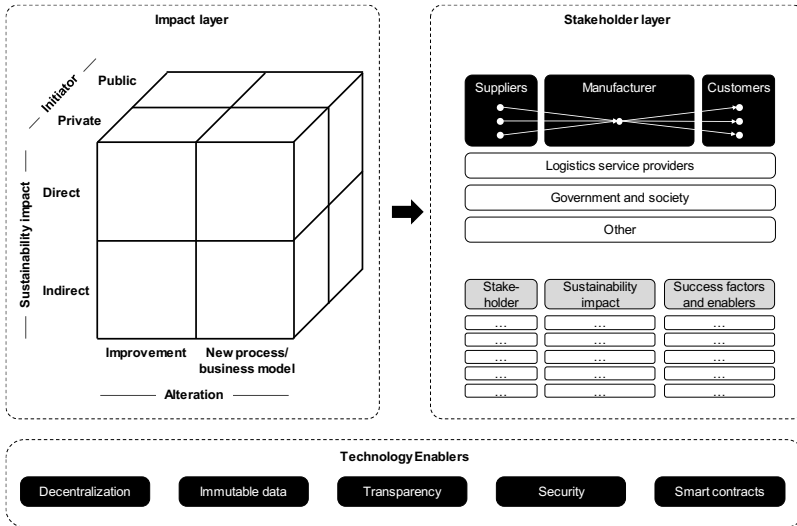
Impact layer

Initiator

Public

Private

Sustainability impact

Direct

Indirect

Improvement

New process/ business model

Alteration

Stakeholder layer

Suppliers

Manufacturer

Customers

Logistics service providers

Government and society

Other

| Stakeholder | Sustainability impact | Success factors and enablers |
|---|---|---|
| ... | ... | ... |
| ... | ... | ... |
| ... | ... | ... |
| ... | ... | ... |
| ... | ... | ... |
| ... | ... | ... |

Technology Enablers

Decentralization

Immutable data

Transparency

Security

Smart contracts